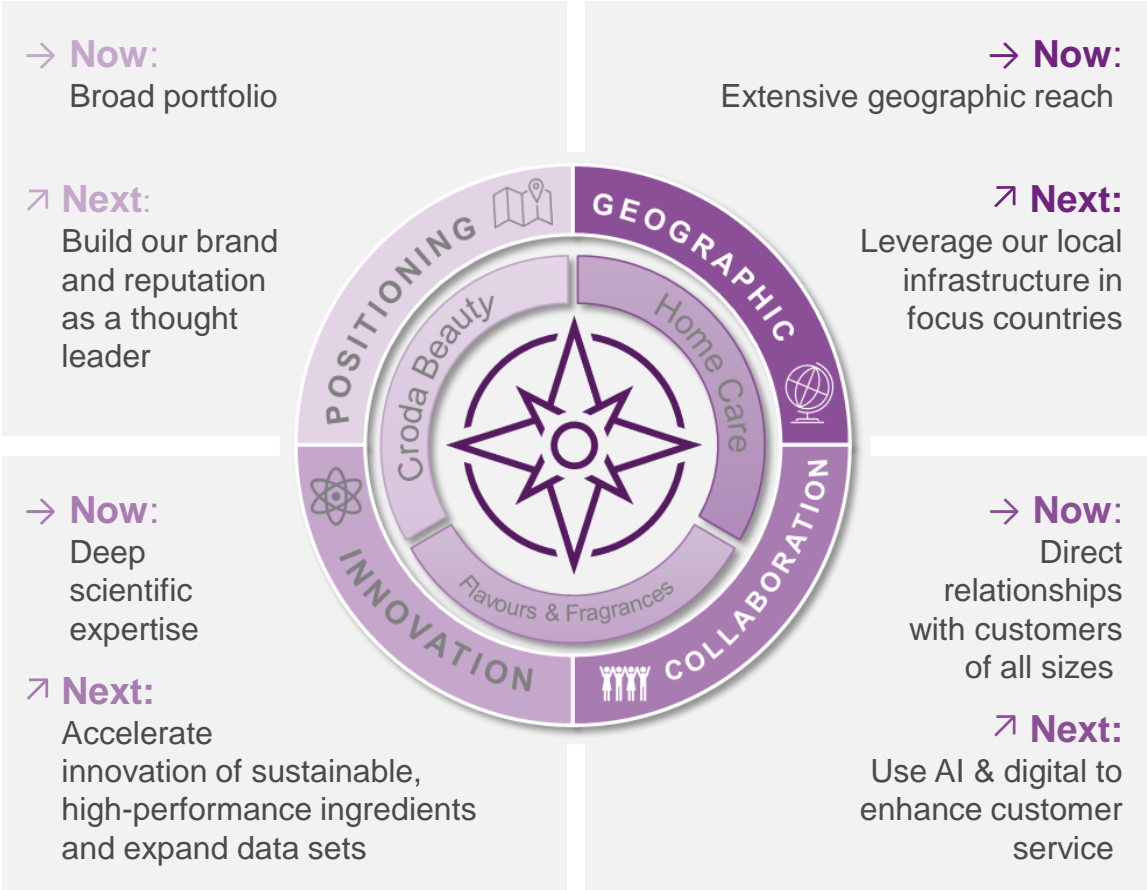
→ Now:
Broad portfolio

↗ Next:
Build our brand and reputation as a thought leader

→ Now:
Extensive geographic reach

↗ Next:
Leverage our local infrastructure in focus countries

POSITIONING

GEOGRAPHIC

Croda Beauty

Home Care

Flavours & Fragrances

INNOVATION

COLLABORATION

→ Now:
Deep scientific expertise

↗ Next:
Accelerate innovation of sustainable, high-performance ingredients and expand data sets

→ Now:
Direct relationships with customers of all sizes

↗ Next:
Use AI & digital to enhance customer service